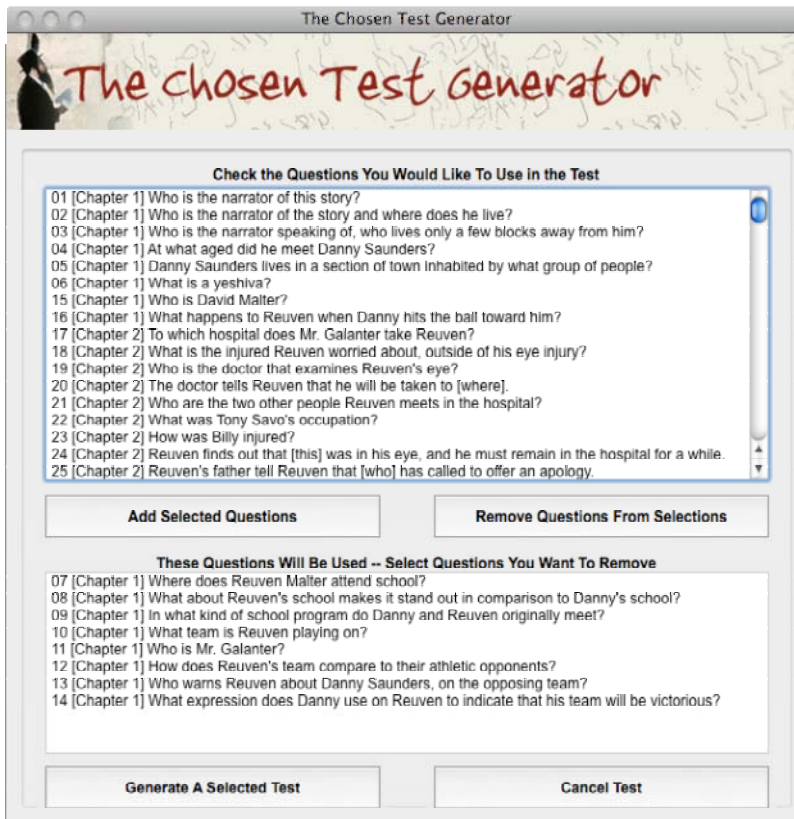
The Chosen Test Generator

The Chosen Test Generator

Check the Questions You Would Like To Use in the Test

01 [Chapter 1] Who is the narrator of this story?
02 [Chapter 1] Who is the narrator of the story and where does he live?
03 [Chapter 1] Who is the narrator speaking of, who lives only a few blocks away from him?
04 [Chapter 1] At what aged did he meet Danny Saunders?
05 [Chapter 1] Danny Saunders lives in a section of town inhabited by what group of people?
06 [Chapter 1] What is a yeshiva?
15 [Chapter 1] Who is David Malter?
16 [Chapter 1] What happens to Reuven when Danny hits the ball toward him?
17 [Chapter 2] To which hospital does Mr. Galanter take Reuven?
18 [Chapter 2] What is the injured Reuven worried about, outside of his eye injury?
19 [Chapter 2] Who is the doctor that examines Reuven's eye?
20 [Chapter 2] The doctor tells Reuven that he will be taken to [where].
21 [Chapter 2] Who are the two other people Reuven meets in the hospital?
22 [Chapter 2] What was Tony Savo's occupation?
23 [Chapter 2] How was Billy injured?
24 [Chapter 2] Reuven finds out that [this] was in his eye, and he must remain in the hospital for a while.
25 [Chapter 2] Reuven's father tell Reuven that [who] has called to offer an apology.

Add Selected Questions

Remove Questions From Selections

These Questions Will Be Used -- Select Questions You Want To Remove

07 [Chapter 1] Where does Reuven Malter attend school?
08 [Chapter 1] What about Reuven's school makes it stand out in comparison to Danny's school?
09 [Chapter 1] In what kind of school program do Danny and Reuven originally meet?
10 [Chapter 1] What team is Reuven playing on?
11 [Chapter 1] Who is Mr. Galanter?
12 [Chapter 1] How does Reuven's team compare to their athletic opponents?
13 [Chapter 1] Who warns Reuven about Danny Saunders, on the opposing team?
14 [Chapter 1] What expression does Danny use on Reuven to indicate that his team will be victorious?

Generate A Selected Test

Cancel Test